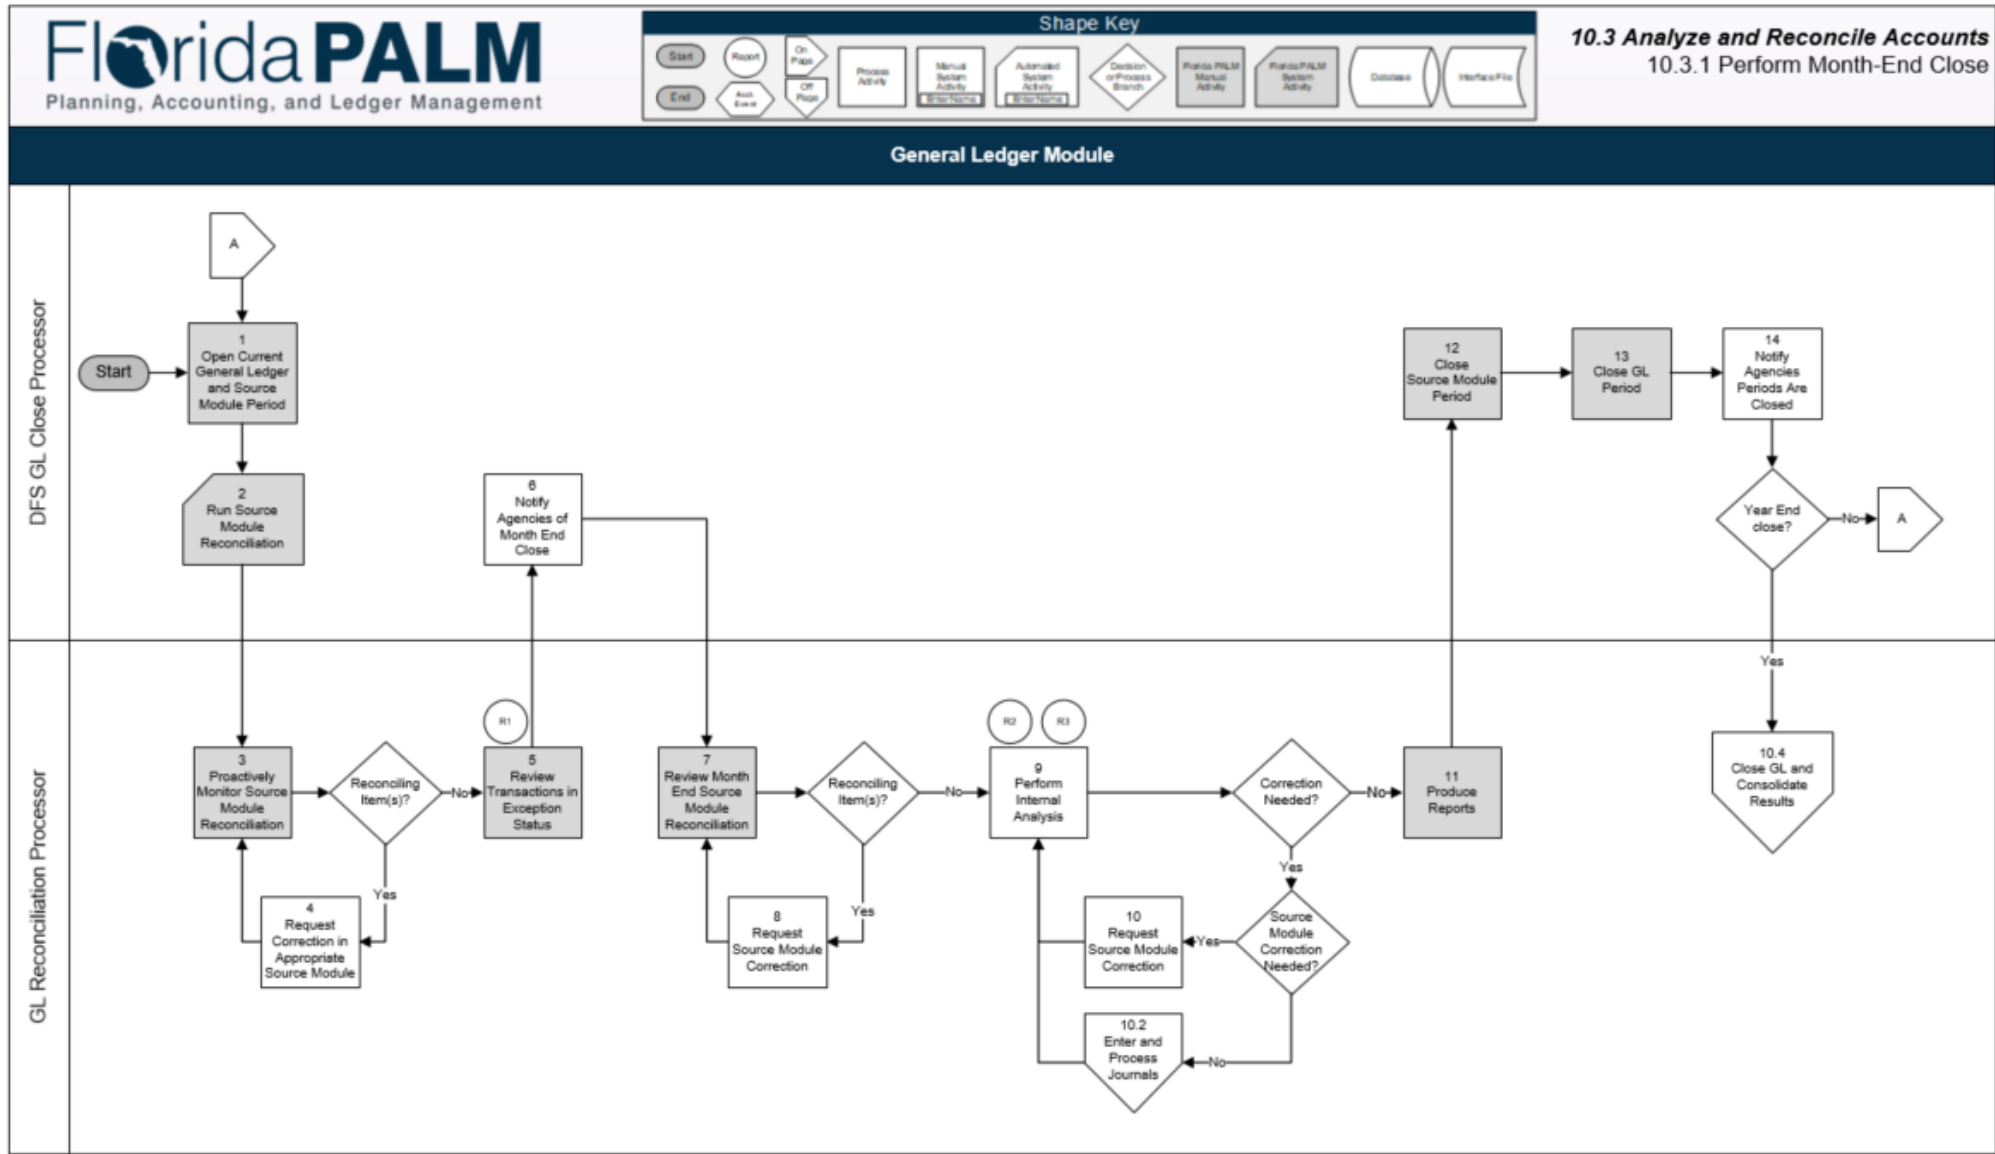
FloridaPALM
Planning, Accounting, and Ledger Management

Shape Key
Start
End
Report
Auto Event
On Page
Off Page
Process Activity
Manual System Activity
Enter Name
Automated System Activity
Enter Name
Decision or Process Branch
Florida PALM Manual Activity
Florida PALM System Activity
Database
Interface File

10.3 Analyze and Reconcile Accounts
10.3.1 Perform Month-End Close

General Ledger Module

DFS GL Close Processor

A
Start
1
Open Current General Ledger and Source Module Period
2
Run Source Module Reconciliation
6
Notify Agencies of Month End Close
12
Close Source Module Period
13
Close GL Period
14
Notify Agencies Periods Are Closed
Year End close?
No
A
Yes

GL Reconciliation Processor

3
Proactively Monitor Source Module Reconciliation
Reconciling Item(s)?
No
Yes
4
Request Correction in Appropriate Source Module
R1
5
Review Transactions in Exception Status
7
Review Month End Source Module Reconciliation
Reconciling Item(s)?
No
Yes
8
Request Source Module Correction
R2
R3
9
Perform Internal Analysis
Correction Needed?
No
Yes
Source Module Correction Needed?
Yes
No
10
Request Source Module Correction
10.2
Enter and Process Journals
11
Produce Reports
10.4
Close GL and Consolidate Results